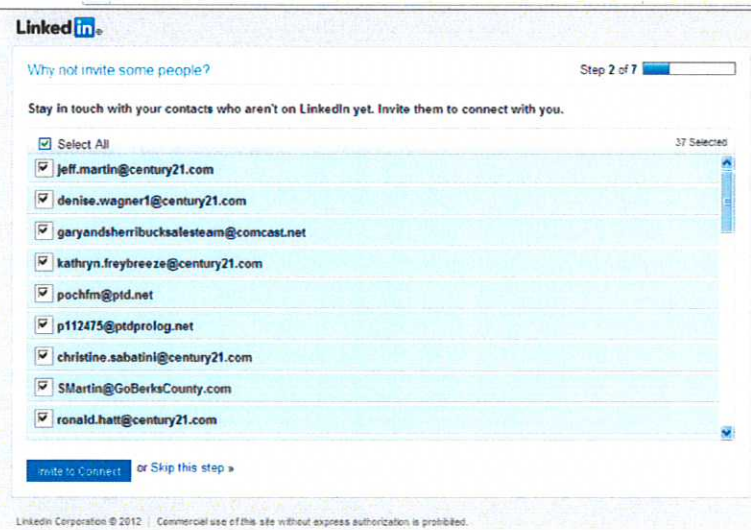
LinkedIn

Why not invite some people?

Step 2 of 7

Stay in touch with your contacts who aren't on LinkedIn yet. Invite them to connect with you.

Select All

37 Selected

jeff.martin@century21.com

denise.wagner1@century21.com

garyandsherribucksalesteam@comcast.net

kathryn.freybreeze@century21.com

pochfm@ptd.net

p112475@ptdprolog.net

christine.sabatini@century21.com

SMartin@GoBerksCounty.com

ronald.hatt@century21.com

Invite to Connect

or Skip this step »

LinkedIn Corporation © 2012 | Commercial use of this site without express authorization is prohibited.